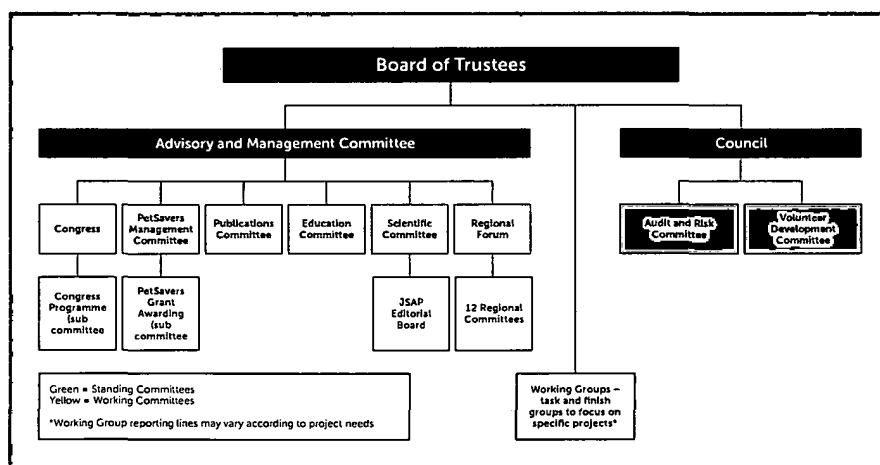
Board of Trustees

Advisory and Management Committee

Council

Congress

PetSavers Management Committee

Publications Committee

Education Committee

Scientific Committee

Regional Forum

Audit and Risk Committee

Volunteer Development Committee

Congress Programme (sub committee

PetSavers Grant Awarding (sub committee

JSAP Editorial Board

12 Regional Committees

Green = Standing Committees
Yellow = Working Committees

*Working Group reporting lines may vary according to project needs

Working Groups – task and finish groups to focus on specific projects*